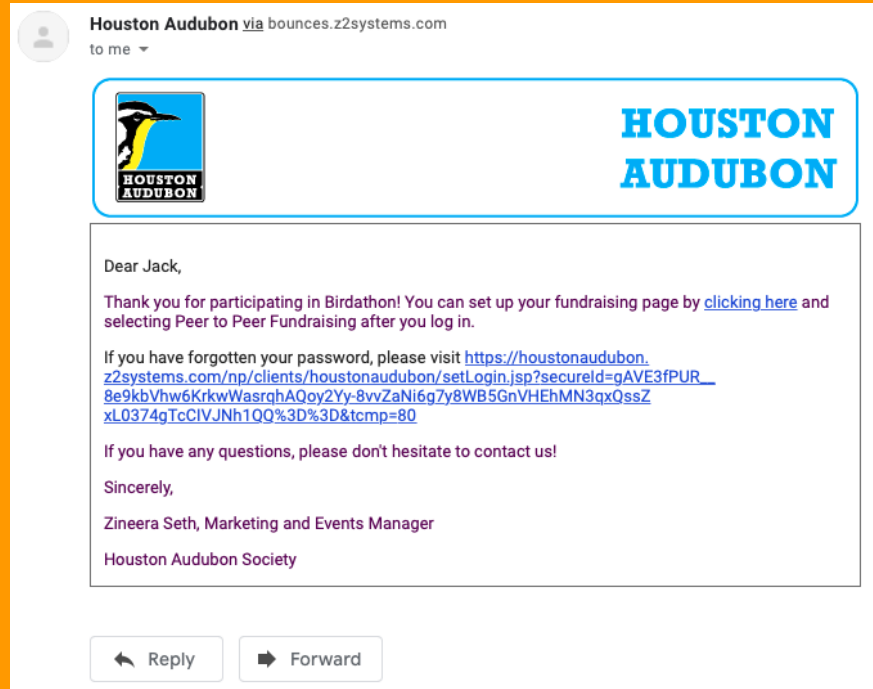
Houston Audubon via bounces.z2systems.com
to me

HOUSTON AUDUBON

HOUSTON AUDUBON

Dear Jack,

Thank you for participating in Birdathon! You can set up your fundraising page by clicking here and selecting Peer to Peer Fundraising after you log in.

If you have forgotten your password, please visit https://houstonaudubon.z2systems.com/np/clients/houstonaudubon/setLogin.jsp?secureId=gAVE3fPUR__8e9kbVhw6KrkwWasrqhAQoy2Yy-8vvZaNi6g7y8WB5GnVHEhMN3qxQssZxL0374gTcCIVJNh1QQ%3D%3D&tcmp=80

If you have any questions, please don't hesitate to contact us!

Sincerely,

Zineera Seth, Marketing and Events Manager

Houston Audubon Society

Reply

Forward